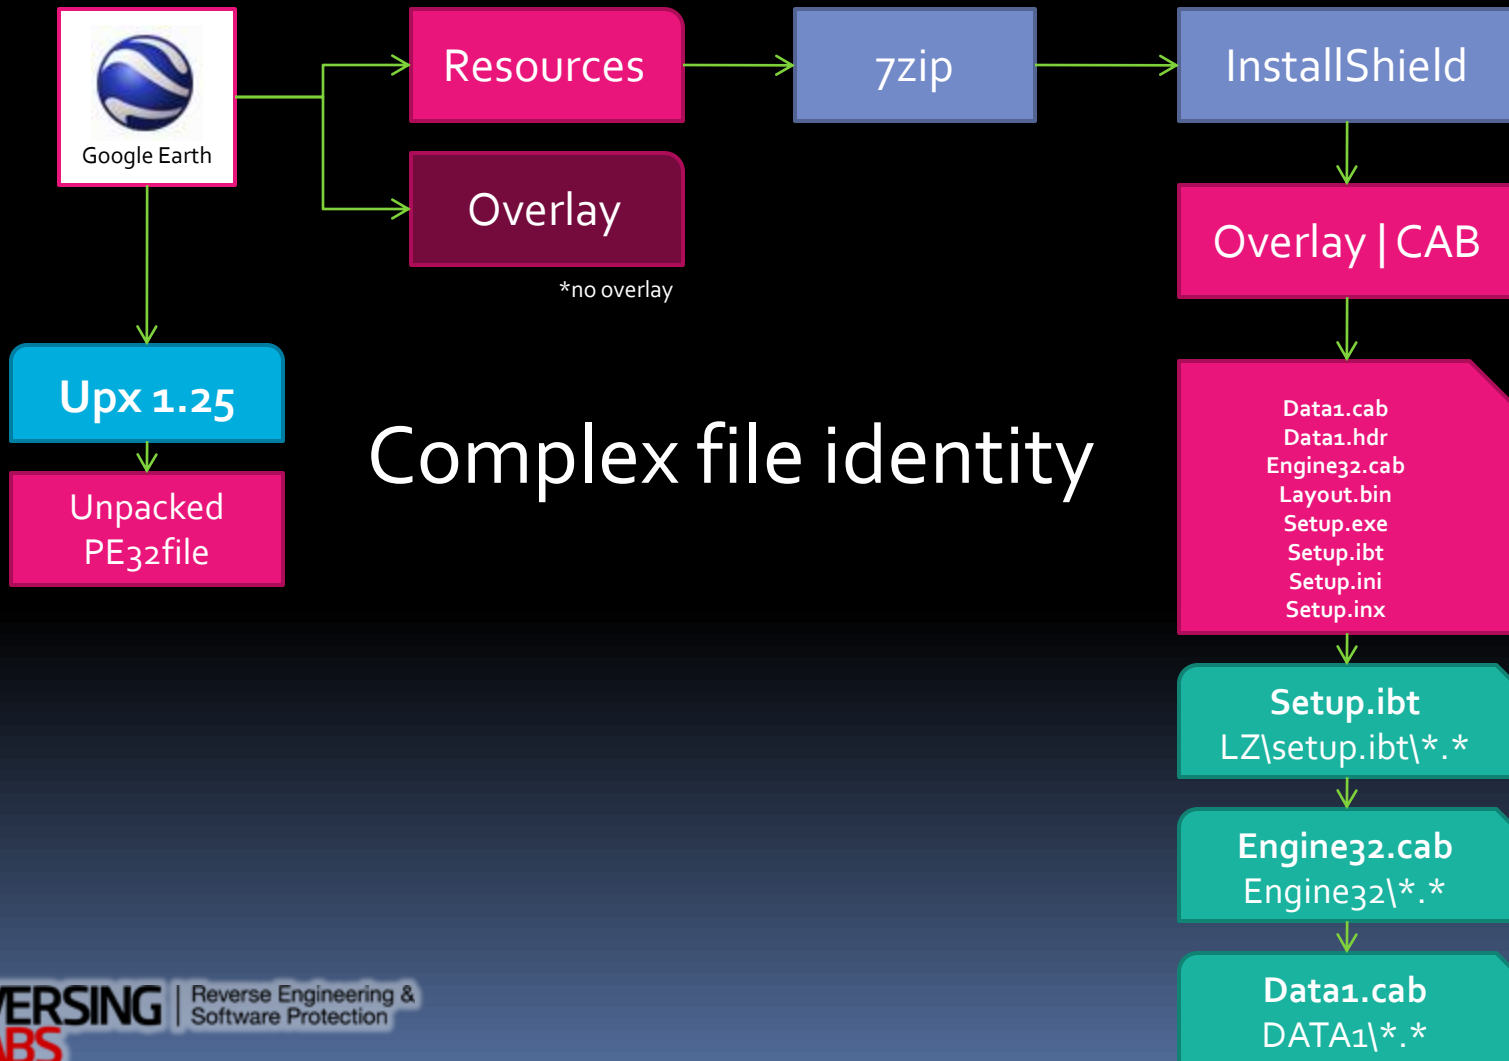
Google Earth

Resources

7zip

InstallShield

Overlay

*no overlay

Overlay | CAB

Upx 1.25

Unpacked PE32file

Complex file identity

Data1.cab
Data1.hdr
Engine32.cab
Layout.bin
Setup.exe
Setup.ibt
Setup.ini
Setup.inx

Setup.ibt
LZ\setup.ibt\*.*

Engine32.cab
Engine32\*.*

Data1.cab
DATA1\*.*

ERSING
BS
Reverse Engineering & Software Protection